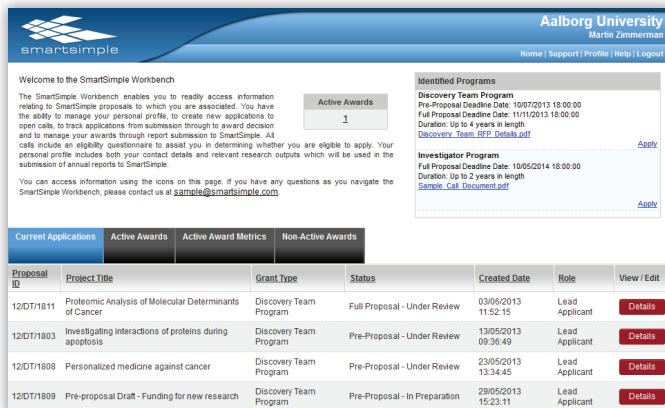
smartsimple

Aalborg University
Martin Zimmerman

Home | Support | Profile | Help | Logout

Welcome to the SmartSimple Workbench

The SmartSimple Workbench enables you to readily access information relating to SmartSimple proposals to which you are associated. You have the ability to manage your personal profile, to create new applications to open calls, to track applications from submission through to award decision and to manage your awards through report submission to SmartSimple. All calls include an eligibility questionnaire to assist you in determining whether you are eligible to apply. Your personal profile includes both your contact details and relevant research outputs which will be used in the submission of annual reports to SmartSimple.

You can access information using the icons on this page. If you have any questions as you navigate the SmartSimple Workbench, please contact us at sample@smartsimple.com

| Active Awards |
|---|
| 1 |

Identified Programs

Discovery Team Program
Pre-Proposal Deadline Date: 10/07/2013 18:00:00
Full Proposal Deadline Date: 11/11/2013 18:00:00
Duration: Up to 4 years in length
Discovery_Team_RFP_Details.pdf
Apply

Investigator Program
Full Proposal Deadline Date: 10/05/2014 18:00:00
Duration: Up to 2 years in length
Sample_Call_Document.pdf
Apply

Current Applications | Active Awards | Active Award Metrics | Non-Active Awards

| Proposal ID | Project Title | Grant Type | Status | Created Date | Role | View / Edit |
|---|---|---|---|---|---|---|
| 12/DT/1811 | Proteomic Analysis of Molecular Determinants of Cancer | Discovery Team Program | Full Proposal - Under Review | 03/06/2013 11:52:15 | Lead Applicant | Details |
| 12/DT/1803 | Investigating interactions of proteins during apoptosis | Discovery Team Program | Pre-Proposal - Under Review | 13/05/2013 09:36:49 | Lead Applicant | Details |
| 12/DT/1808 | Personalized medicine against cancer | Discovery Team Program | Pre-Proposal - Under Review | 23/05/2013 13:34:45 | Lead Applicant | Details |
| 12/DT/1809 | Pre-proposal Draft - Funding for new research | Discovery Team Program | Pre-Proposal - In Preparation | 29/05/2013 15:23:11 | Lead Applicant | Details |